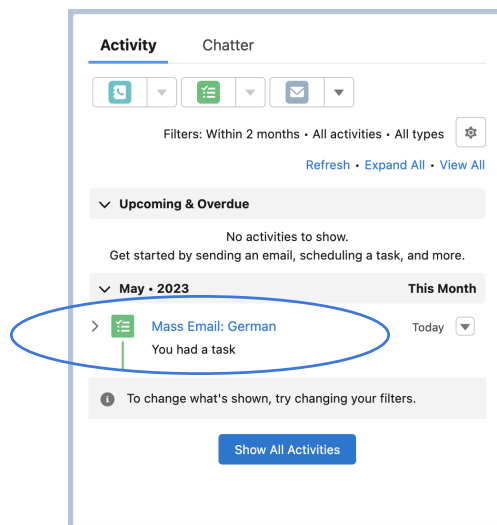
Activity Chatter

Filters: Within 2 months • All activities • All types

Refresh • Expand All • View All

Upcoming & Overdue

No activities to show.
Get started by sending an email, scheduling a task, and more.

May • 2023 This Month

Mass Email: German Today
You had a task

To change what's shown, try changing your filters.

Show All Activities